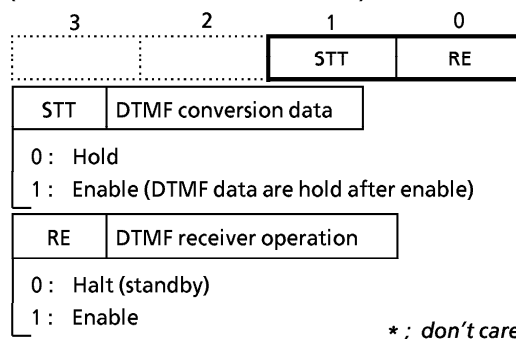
| 3 | 2 | 1 | 0 |
|---|---|---|---|
| | | STT | RE |

| STT | DTMF conversion data |
|---|---|

0 : Hold
1 : Enable (DTMF data are hold after enable)

| RE | DTMF receiver operation |
|---|---|

0 : Halt (standby)
1 : Enable

* ; don't care